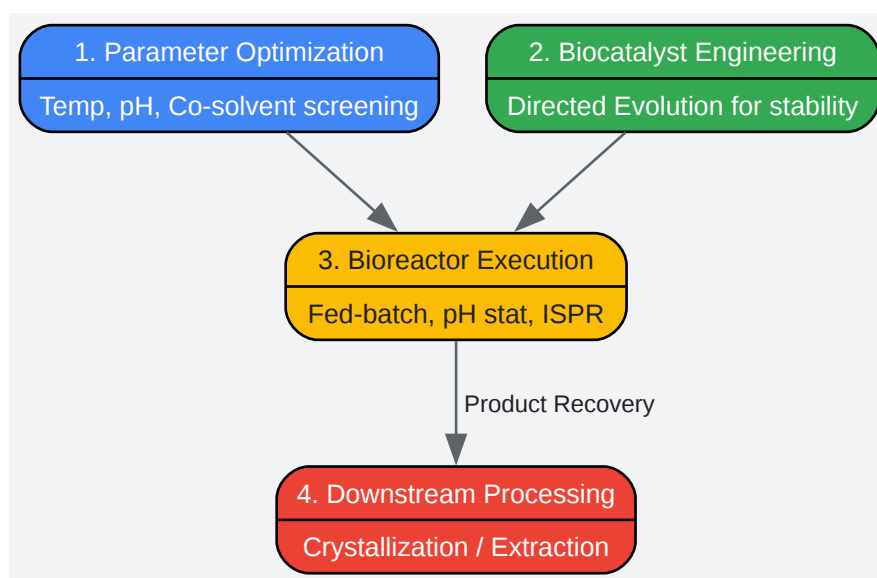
1. Parameter Optimization

Temp, pH, Co-solvent screening

2. Biocatalyst Engineering

Directed Evolution for stability

3. Bioreactor Execution

Fed-batch, pH stat, ISPR

Product Recovery

4. Downstream Processing

Crystallization / Extraction